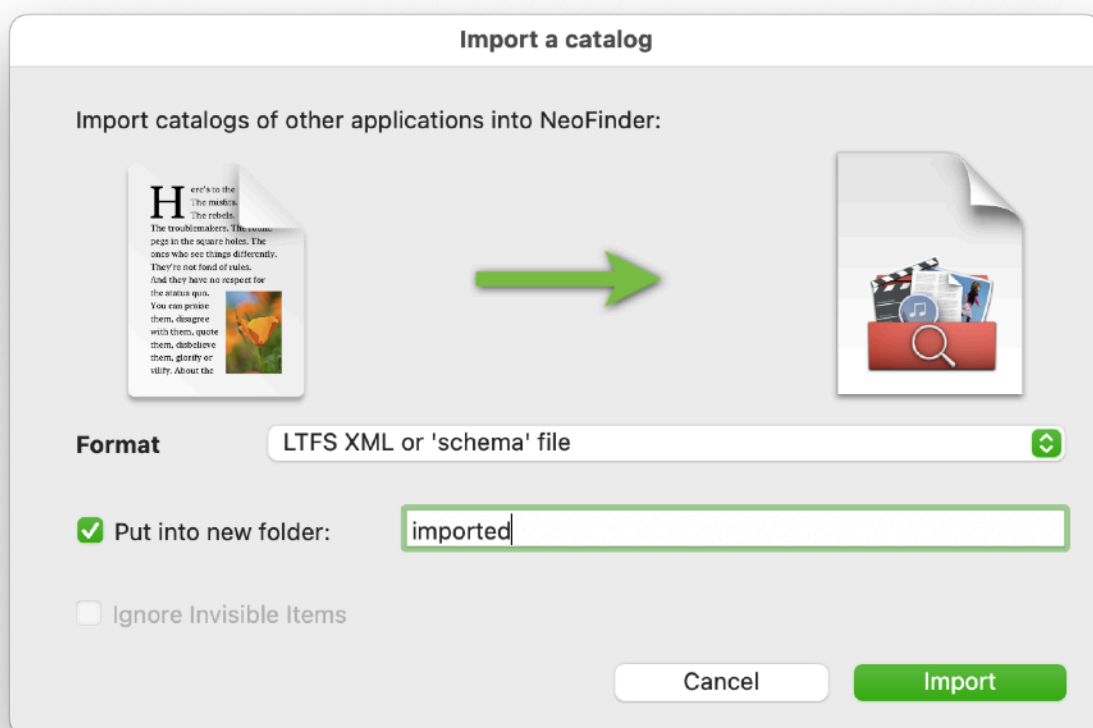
Import a catalog

Import catalogs of other applications into NeoFinder:

Here's to the The misfits. The rebels. The troublemakers. The round pegs in the square holes. The ones who see things differently. They're not fond of rules. And they have no respect for the status quo. You can praise them, disagree with them, quote them, disbelieve them, glorify or vilify. About the

Format LTFS XML or 'schema' file

Put into new folder: imported

Ignore Invisible Items

Cancel Import